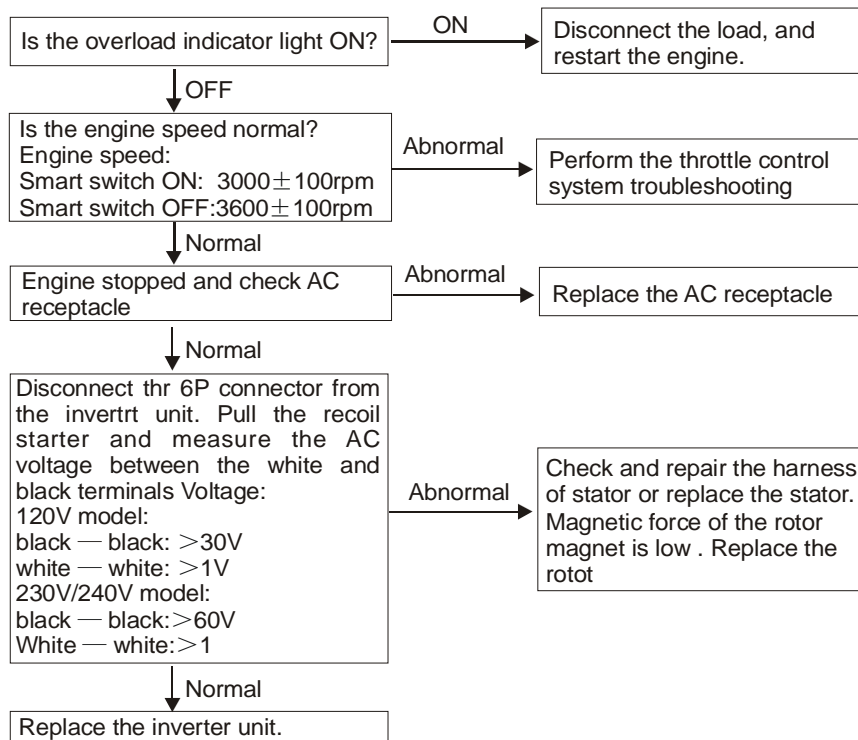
Is the overload indicator light ON?

ON

Disconnect the load, and restart the engine.

OFF

Is the engine speed normal?
Engine speed:
Smart switch ON: 3000$\pm$100rpm
Smart switch OFF:3600$\pm$100rpm

Abnormal

Perform the throttle control system troubleshooting

Normal

Engine stopped and check AC receptacle

Abnormal

Replace the AC receptacle

Normal

Disconnect thr 6P connector from the invertrt unit. Pull the recoil starter and measure the AC voltage between the white and black terminals Voltage:
120V model:
black — black: >30V
white — white: >1V
230V/240V model:
black — black:>60V
White — white:>1

Abnormal

Check and repair the harness of stator or replace the stator. Magnetic force of the rotor magnet is low . Replace the rotot

Normal

Replace the inverter unit.